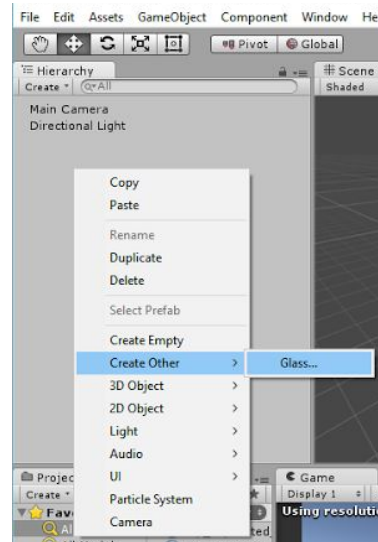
File Edit Assets GameObject Component Window He

Pivot Global

Hierarchy
Create * Q*All

Scene
Shaded

Main Camera
Directional Light

Copy
Paste
Rename
Duplicate
Delete
Select Prefab
Create Empty
Create Other >
3D Object >
2D Object >
Light >
Audio >
UI >
Particle System
Camera

Glass...

Projec
Create *
Fav
Al

Game
Display 1
Using resoluti
ted